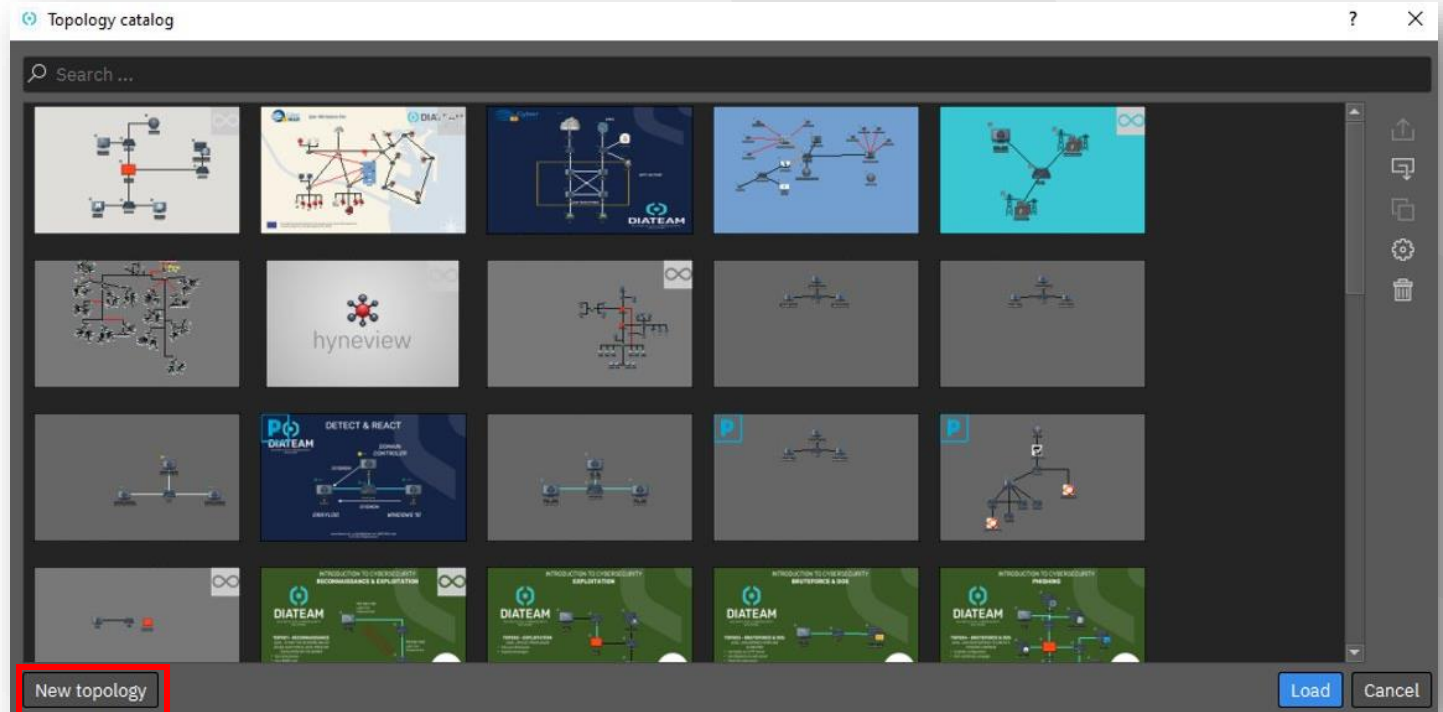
Topology catalog

?

Search ...

DIATEAM

DIATEAM

hyneview

DETECT & REACT

DIATEAM

DOMAIN CONTROLLER

INTRODUCTION TO CYBERSECURITY

RECONNAISSANCE & EXPLOITATION

DIATEAM

INTRODUCTION TO CYBERSECURITY

EXPLOITATION

DIATEAM

INTRODUCTION TO CYBERSECURITY

BRUTEFORCE & DOS

DIATEAM

INTRODUCTION TO CYBERSECURITY

PHISHING

DIATEAM

New topology

Load

Cancel